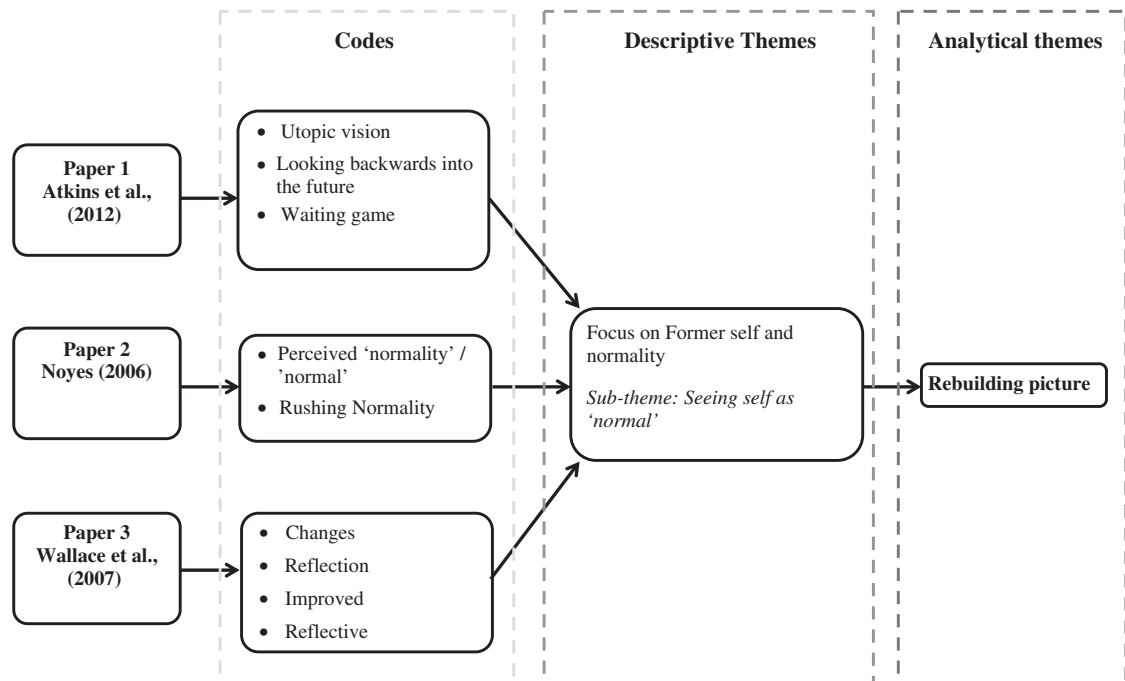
Codes

Descriptive Themes

Analytical themes

Paper 1
Atkins et al., (2012)

- Utopic vision
- Looking backwards into the future
- Waiting game

Paper 2
Noyes (2006)

- Perceived 'normality' / 'normal'
- Rushing Normality

Paper 3
Wallace et al., (2007)

- Changes
- Reflection
- Improved
- Reflective

Focus on Former self and normality

*Sub-theme: Seeing self as 'normal'*

Rebuilding picture